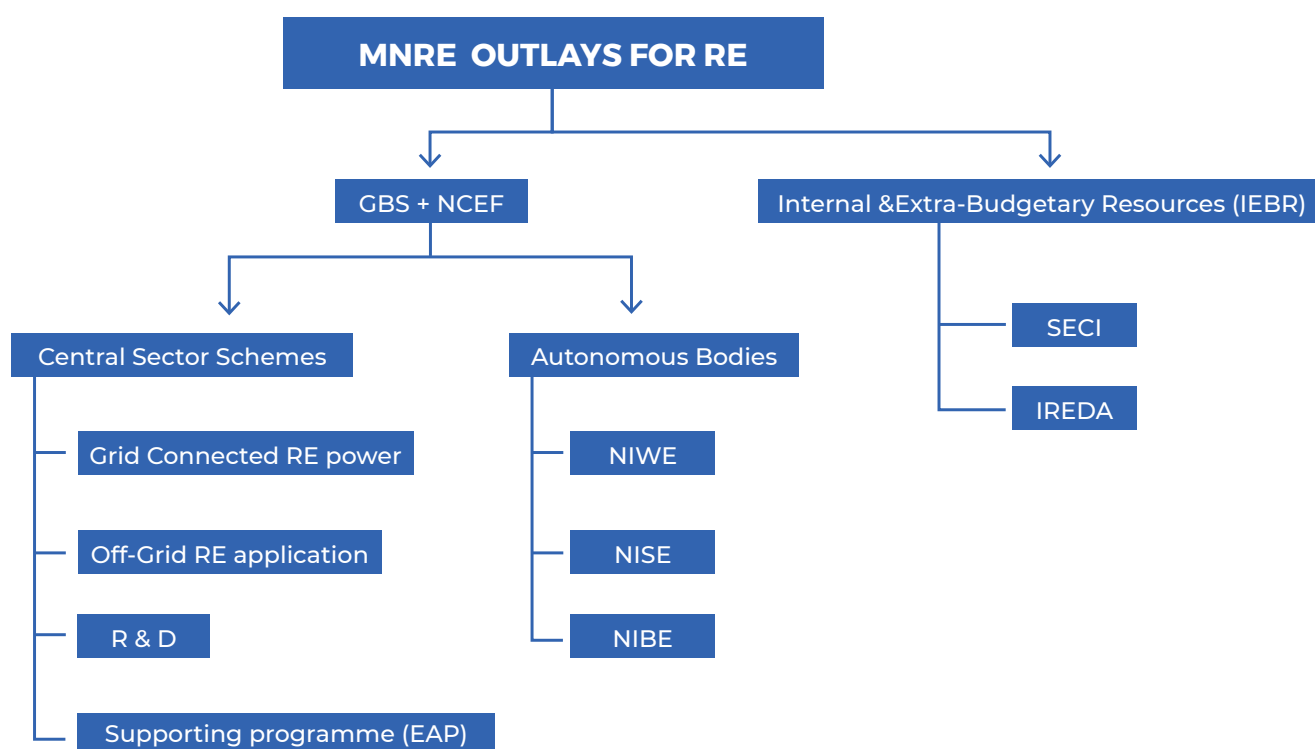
MNRE OUTLAYS FOR RE

GBS + NCEF

Internal &Extra-Budgetary Resources (IEBR)

Central Sector Schemes

Grid Connected RE power

Off-Grid RE application

R & D

Supporting programme (EAP)

Autonomous Bodies

NIWE

NISE

NIBE

SECI

IREDA